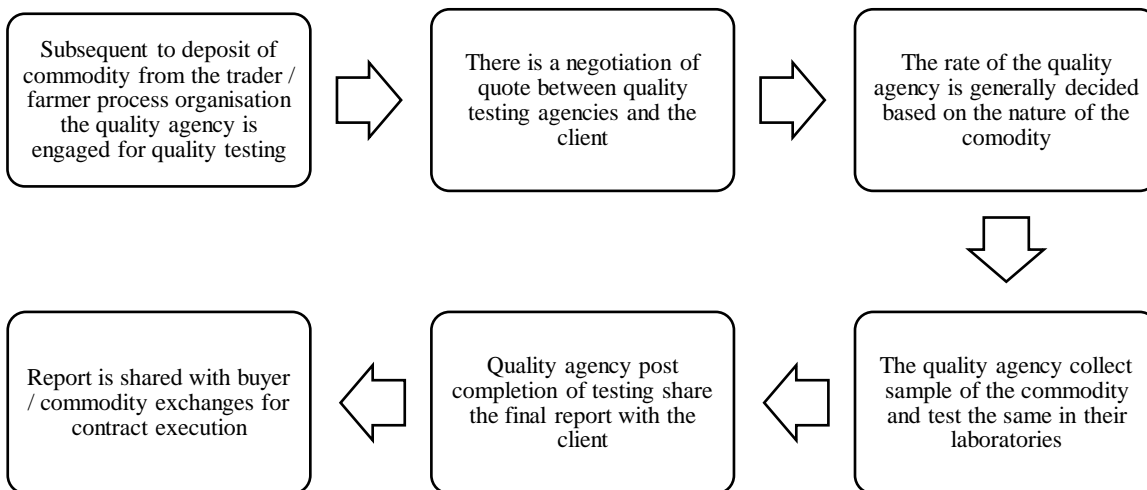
Subsequent to deposit of commodity from the trader / farmer process organisation the quality agency is engaged for quality testing

There is a negotiation of quote between quality testing agencies and the client

The rate of the quality agency is generally decided based on the nature of the comodity

The quality agency collect sample of the commodity and test the same in their laboratories

Quality agency post completion of testing share the final report with the client

Report is shared with buyer / commodity exchanges for contract execution